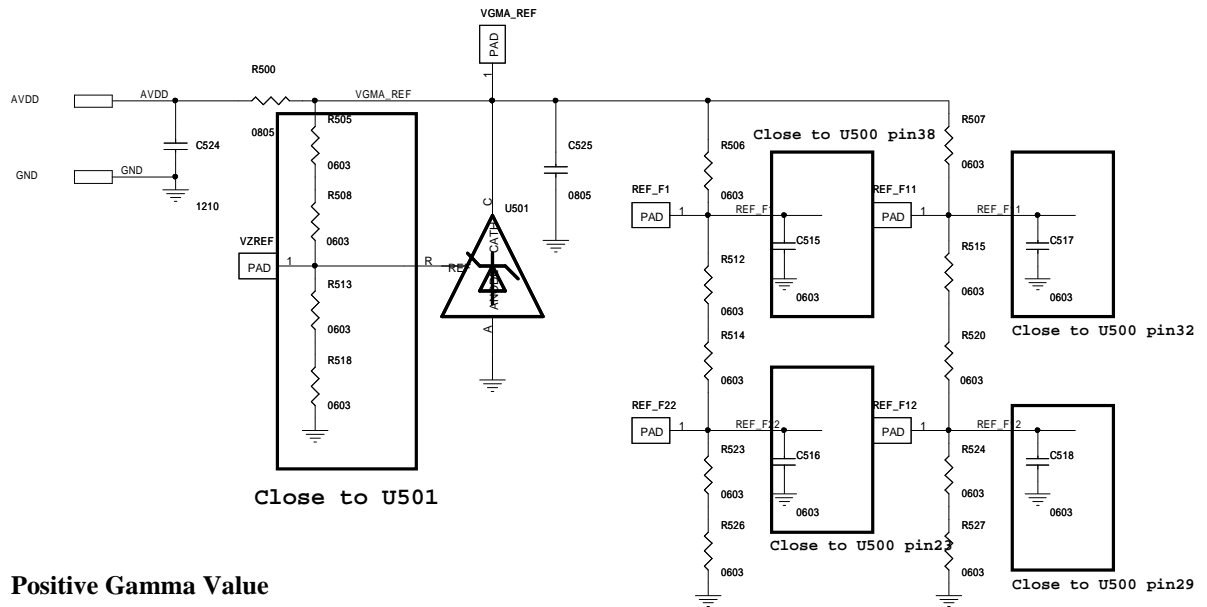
VGMA_REF

PAD

1

AVDD

AVDD

R500

VGMA_REF

0805

R505

C524

GND

GND

1210

0603

R508

0603

VZREF

PAD

1

R513

0603

R518

0603

Close to U501

C

U501

R

REF

CATH

ANODE

A

C525

0805

R507

Close to U500 pin38

R506

0603

REF_F1

PAD

1

0603

REF_F1

C515

0603

R512

0603

R514

0603

REF_F11

PAD

1

REF_F11

C517

0603

R515

0603

Close to U500 pin32

R520

0603

REF_F22

PAD

1

REF_F22

C516

0603

R523

0603

R526

0603

REF_F12

PAD

1

REF_F12

C518

0603

R524

0603

R527

0603

Close to U500 pin23

Close to U500 pin29

Positive Gamma Value